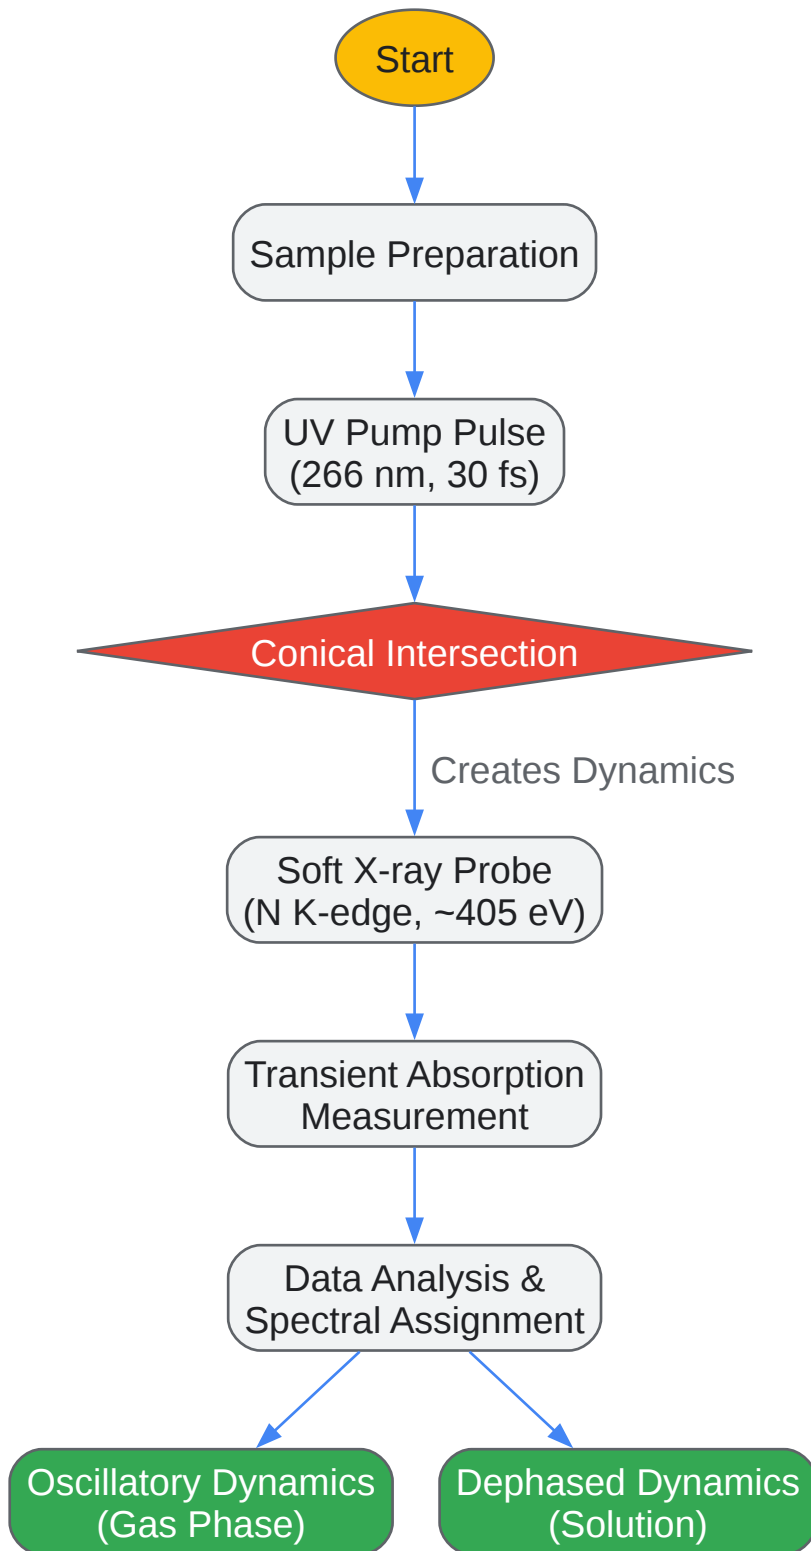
Start

Sample Preparation

UV Pump Pulse
(266 nm, 30 fs)

Conical Intersection

Creates Dynamics

Soft X-ray Probe
(N K-edge, ~405 eV)

Transient Absorption
Measurement

Data Analysis &
Spectral Assignment

Oscillatory Dynamics
(Gas Phase)

Dephased Dynamics
(Solution)